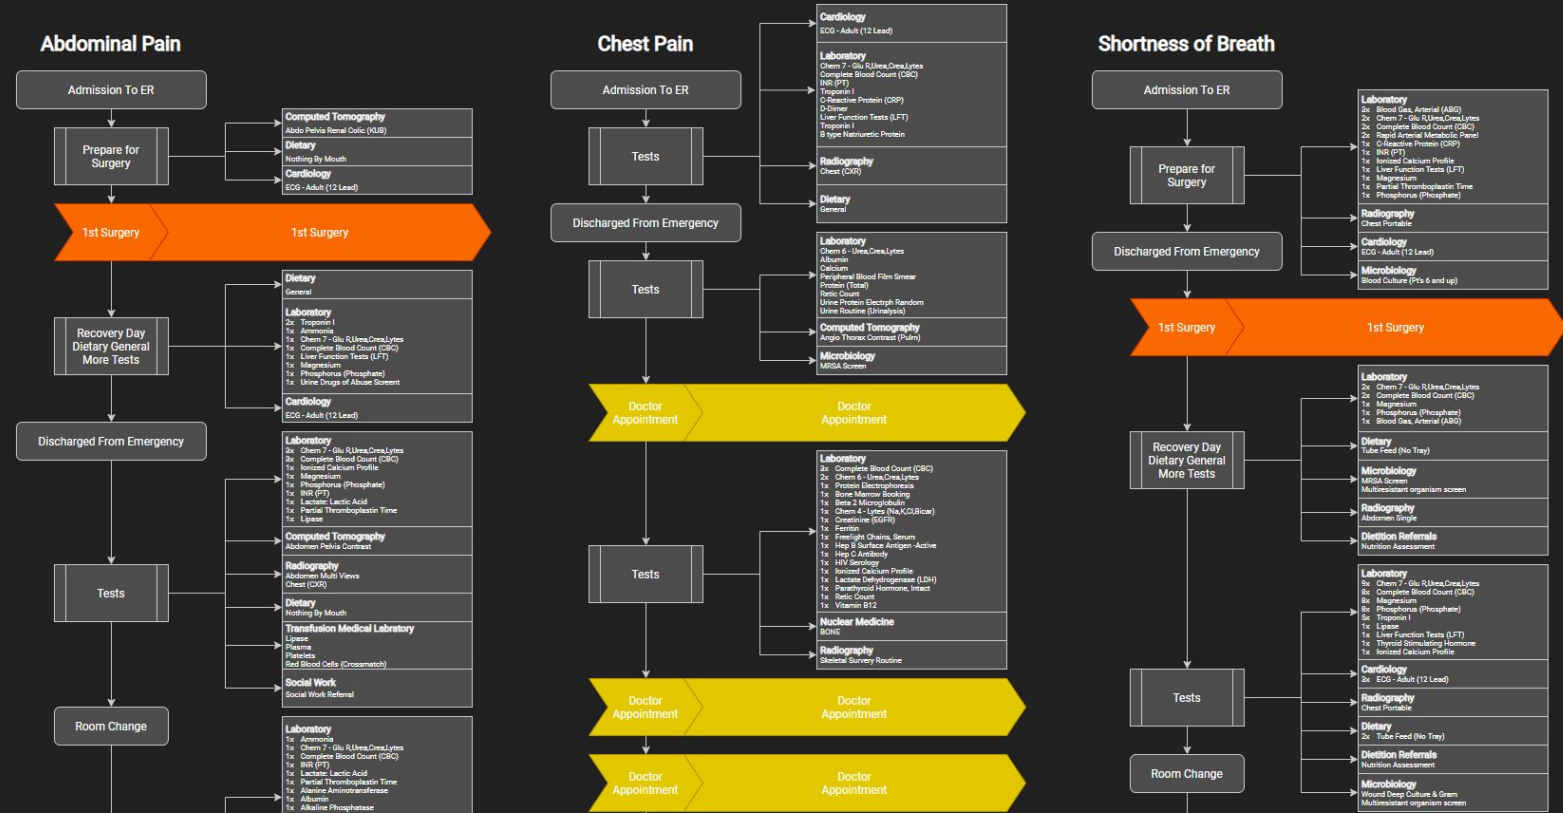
Abdominal Pain

Admission To ER

Prepare for Surgery

Computed Tomography
Abdo Pelvis Renal Colic (KUB)

Dietary
Nothing By Mouth

Cardiology
ECG - Adult (12 Lead)

1st Surgery

1st Surgery

Recovery Day Dietary General More Tests

Dietary
General

Laboratory
2x Troponin I
1x Ammonia
1x Chem 7 - Glu R,Urea,Crea,Lytes
1x Complete Blood Count (CBC)
1x Liver Function Tests (LFT)
1x Magnesium
1x Phosphorus (Phosphate)
1x Urine Drugs of Abuse Screen

Cardiology
ECG - Adult (12 Lead)

Discharged From Emergency

Tests

Laboratory
3x Chem 7 - Glu R,Urea,Crea,Lytes
3x Complete Blood Count (CBC)
1x Ionized Calcium Profile
1x Magnesium
1x Phosphorus (Phosphate)
1x INR (PT)
1x Lactate: Lactic Acid
1x Partial Thromboplastin Time
1x Lipase

Computed Tomography
Abdomen Pelvis Contrast

Radiography
Abdomen Multi Views
Chest (CXR)

Dietary
Nothing By Mouth

Transfusion Medical Labratory
Lipase
Plasma
Platelets
Red Blood Cells (Crossmatch)

Social Work
Social Work Referral

Room Change

Laboratory
1x Ammonia
1x Chem 7 - Glu R,Urea,Crea,Lytes
1x Complete Blood Count (CBC)
1x INR (PT)
1x Lactate: Lactic Acid
1x Partial Thromboplastin Time
1x Alanine Aminotransferase
1x Albumin
1x Alkaline Phosphatase

Chest Pain

Admission To ER

Tests

Cardiology
ECG - Adult (12 Lead)

Laboratory
Chem 7 - Glu R,Urea,Crea,Lytes
Complete Blood Count (CBC)
INR (PT)
Troponin I
C-Reactive Protein (CRP)
D-Dimer
Liver Function Tests (LFT)
Troponin I
B type Natriuretic Protein

Radiography
Chest (CXR)

Dietary
General

Discharged From Emergency

Tests

Laboratory
Chem 6 - Urea,Crea,Lytes
Albumin
Calcium
Peripheral Blood Film Smear
Protein (Total)
Retic Count
Urine Protein Electrph Random
Urine Routine (Urinalysis)

Computed Tomography
Angio Thorax Contrast (Pulm)

Microbiology
MRSA Screen

Doctor Appointment

Doctor Appointment

Tests

Laboratory
3x Complete Blood Count (CBC)
2x Chem 6 - Urea,Crea,Lytes
1x Protein Electrophoresis
1x Bone Marrow Booking
1x Beta 2 Microglobulin
1x Chem 4 - Lytes (Na,K,Cl,Bicar)
1x Creatinine (EGFR)
1x Ferritin
1x Freelight Chains, Serum
1x Hep B Surface Antigen -Active
1x Hep C Antibody
1x HIV Serology
1x Ionized Calcium Profile
1x Lactate Dehydrogenase (LDH)
1x Parathyroid Hormone, Intact
1x Retic Count
1x Vitamin B12

Nuclear Medicine
BONE

Radiography
Skeletal Survey Routine

Doctor Appointment

Doctor Appointment

Doctor Appointment

Doctor Appointment

Shortness of Breath

Admission To ER

Prepare for Surgery

Laboratory
3x Blood Gas, Arterial (ABG)
2x Chem 7 - Glu R,Urea,Crea,Lytes
2x Complete Blood Count (CBC)
2x Rapid Arterial Metabolic Panel
1x C-Reactive Protein (CRP)
1x INR (PT)
1x Ionized Calcium Profile
1x Liver Function Tests (LFT)
1x Magnesium
1x Partial Thromboplastin Time
1x Phosphorus (Phosphate)

Radiography
Chest Portable

Discharged From Emergency

Cardiology
ECG - Adult (12 Lead)

Microbiology
Blood Culture (Pt's 6 and up)

1st Surgery

1st Surgery

Laboratory
2x Chem 7 - Glu R,Urea,Crea,Lytes
2x Complete Blood Count (CBC)
1x Magnesium
1x Phosphorus (Phosphate)
1x Blood Gas, Arterial (ABG)

Recovery Day Dietary General More Tests

Dietary
Tube Feed (No Tray)

Microbiology
MRSA Screen
Multiresistant organism screen

Radiography
Abdomen Single

Dietition Referrals
Nutrition Assessment

Laboratory
9x Chem 7 - Glu R,Urea,Crea,Lytes
8x Complete Blood Count (CBC)
8x Magnesium
8x Phosphorus (Phosphate)
5x Troponin I
1x Lipase
1x Liver Function Tests (LFT)
1x Thyroid Stimulating Hormone
1x Ionized Calcium Profile

Tests

Cardiology
3x ECG - Adult (12 Lead)

Radiography
Chest Portable

Dietary
2x Tube Feed (No Tray)

Room Change

Dietition Referrals
Nutrition Assessment

Microbiology
Wound Deep Culture & Gram
Multiresistant organism screen